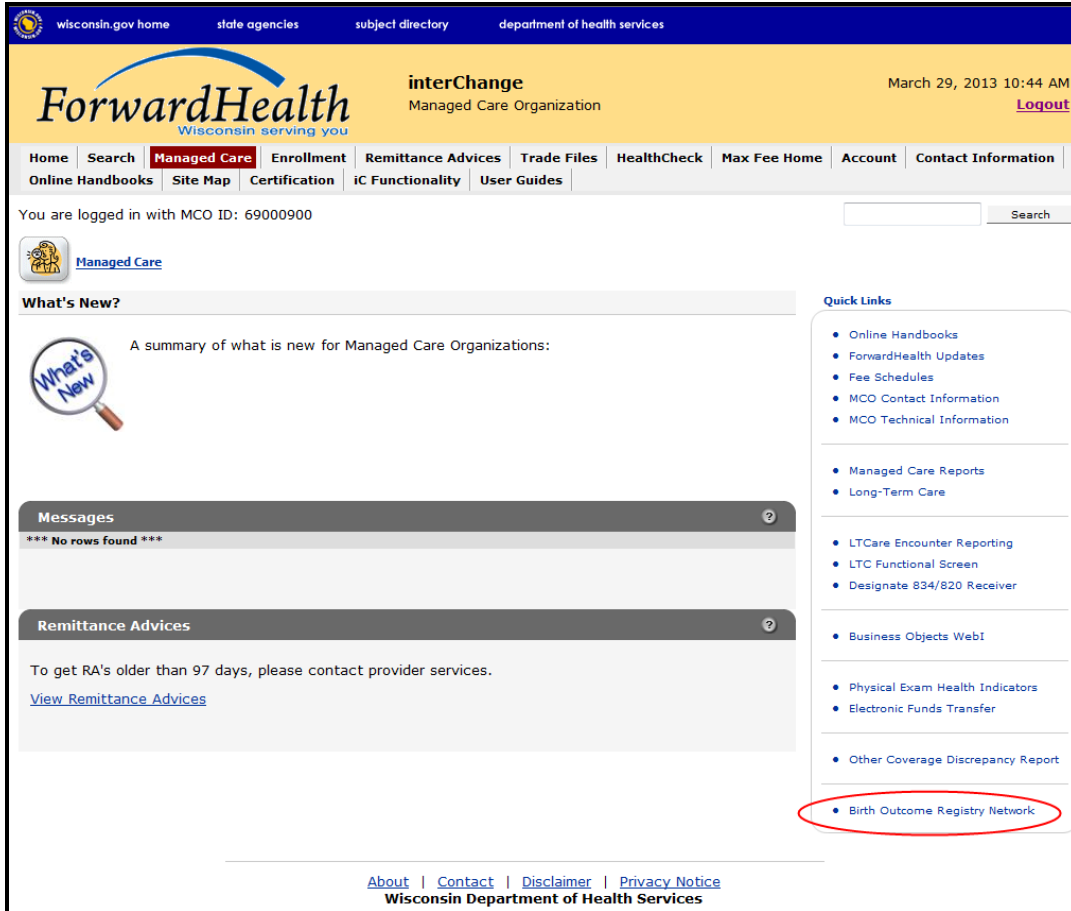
wisconsin.gov home | state agencies | subject directory | department of health services

ForwardHealth
Wisconsin serving you

interChange
Managed Care Organization

March 29, 2013 10:44 AM
Logout

Home | Search | Managed Care | Enrollment | Remittance Advices | Trade Files | HealthCheck | Max Fee Home | Account | Contact Information
Online Handbooks | Site Map | Certification | iC Functionality | User Guides

You are logged in with MCO ID: 69000900

Search

Managed Care

What's New?

What's New

A summary of what is new for Managed Care Organizations:

Messages

*** No rows found ***

Remittance Advices

To get RA's older than 97 days, please contact provider services.

View Remittance Advices

Quick Links

- Online Handbooks
- ForwardHealth Updates
- Fee Schedules
- MCO Contact Information
- MCO Technical Information

- Managed Care Reports
- Long-Term Care

- LTCare Encounter Reporting
- LTC Functional Screen
- Designate 834/820 Receiver

- Business Objects WebI

- Physical Exam Health Indicators
- Electronic Funds Transfer

- Other Coverage Discrepancy Report

- Birth Outcome Registry Network

About | Contact | Disclaimer | Privacy Notice
Wisconsin Department of Health Services